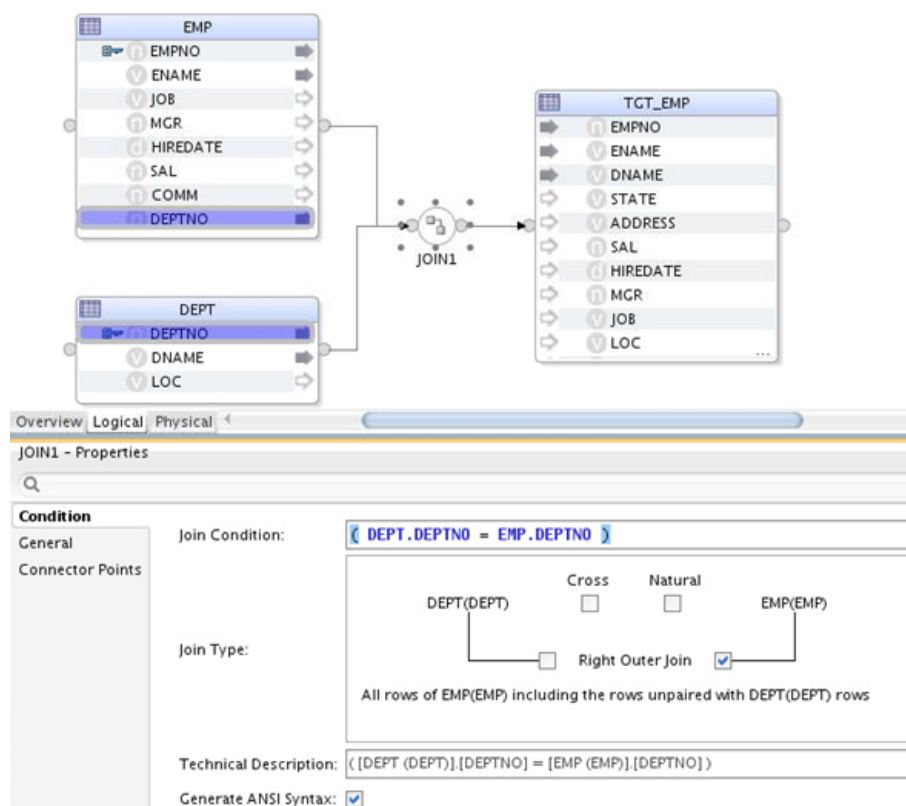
EMP
EMPNO
ENAME
JOB
MGR
HIREDATE
SAL
COMM
DEPTNO

TGT_EMP
EMPNO
ENAME
DNAME
STATE
ADDRESS
SAL
HIREDATE
MGR
JOB
LOC

JOIN1

DEPT
DEPTNO
DNAME
LOC

Overview Logical Physical

JOIN1 - Properties

Condition
General
Connector Points

Join Condition: ( DEPT.DEPTNO = EMP.DEPTNO )

Cross Natural
DEPT(DEPT) EMP(EMP)

Join Type:

Right Outer Join

All rows of EMP(EMP) including the rows unpaired with DEPT(DEPT) rows

Technical Description: ( [DEPT (DEPT)].[DEPTNO] = [EMP (EMP)].[DEPTNO] )

Generate ANSI Syntax: